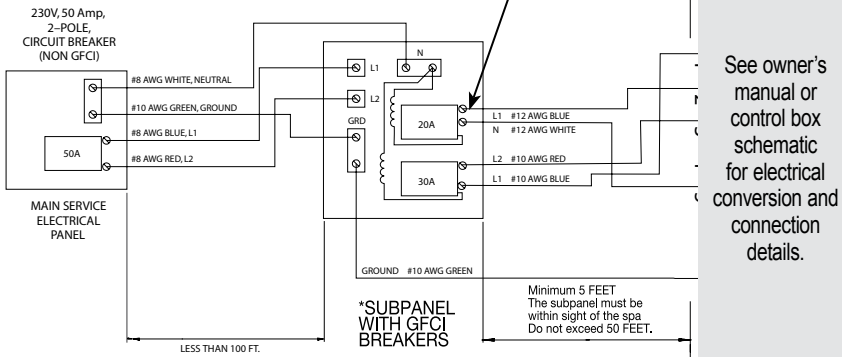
230V, 50 Amp, 2–POLE, CIRCUIT BREAKER (NON GFCI)

#8 AWG WHITE, NEUTRAL

#10 AWG GREEN, GROUND

#8 AWG BLUE, L1

#8 AWG RED, L2

50A

MAIN SERVICE ELECTRICAL PANEL

N

L1

L2

GRD

20A

30A

L1 #12 AWG BLUE

N #12 AWG WHITE

L2 #10 AWG RED

L1 #10 AWG BLUE

GROUND #10 AWG GREEN

*SUBPANEL WITH GFCI BREAKERS

LESS THAN 100 FT.

Minimum 5 FEET
The subpanel must be within sight of the spa
Do not exceed 50 FEET.

See owner's manual or control box schematic for electrical conversion and connection details.